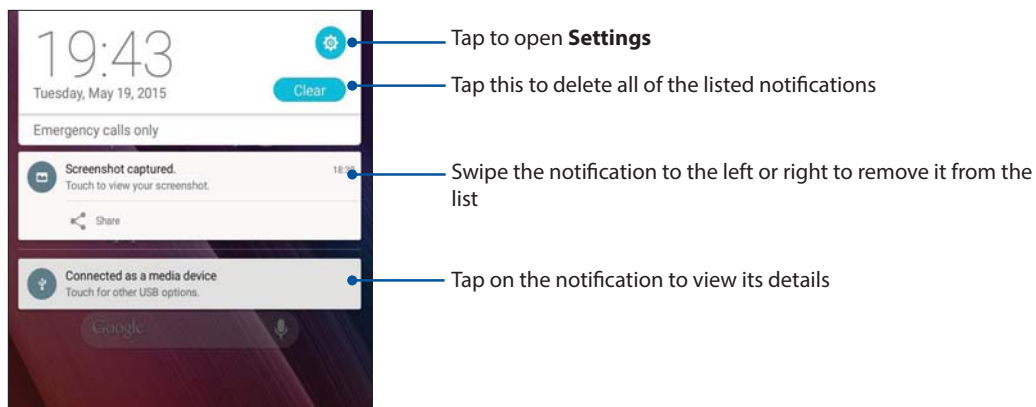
19:43

Tuesday, May 19, 2015

Clear

Emergency calls only

Screenshot captured.

Touch to view your screenshot.

18:38

Share

Connected as a media device

Touch for other USB options.

Google

Tap to open **Settings**

Tap this to delete all of the listed notifications

Swipe the notification to the left or right to remove it from the list

Tap on the notification to view its details